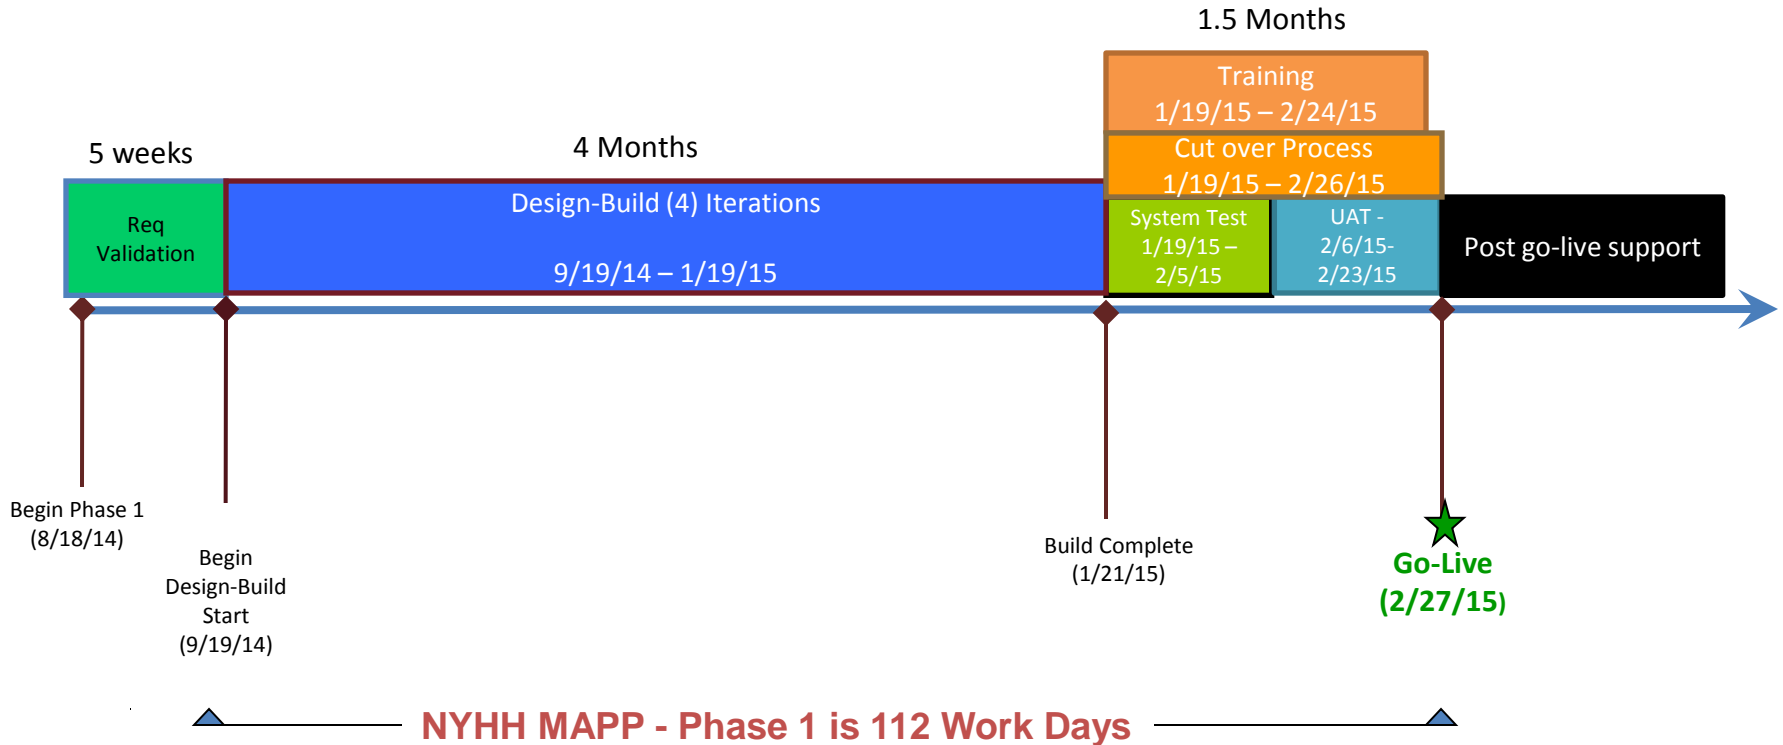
1.5 Months

Training
1/19/15 – 2/24/15

5 weeks

4 Months

Cut over Process
1/19/15 – 2/26/15

Req Validation

Design-Build (4) Iterations

9/19/14 – 1/19/15

System Test
1/19/15 – 2/5/15

UAT -
2/6/15-
2/23/15

Post go-live support

Begin Phase 1
(8/18/14)

Begin
Design-Build
Start
(9/19/14)

Build Complete
(1/21/15)

Go-Live
(2/27/15)

NYHH MAPP - Phase 1 is 112 Work Days